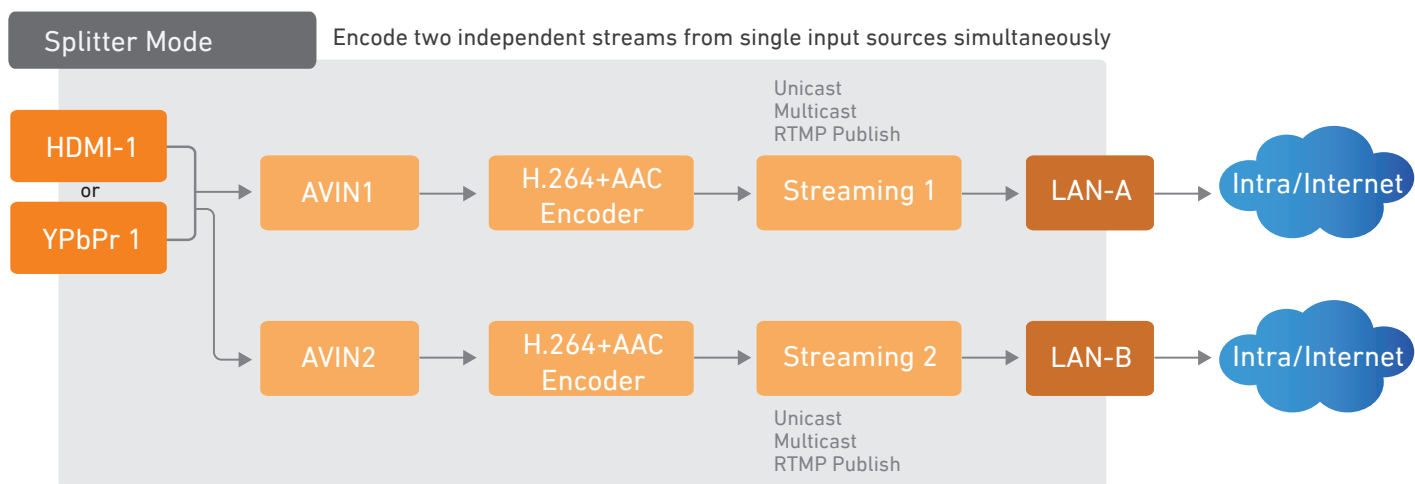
Splitter Mode

Encode two independent streams from single input sources simultaneously

Unicast
Multicast
RTMP Publish

HDMI-1

or

YPbPr 1

AVIN1

H.264+AAC Encoder

Streaming 1

LAN-A

Intra/Internet

AVIN2

H.264+AAC Encoder

Streaming 2

LAN-B

Intra/Internet

Unicast
Multicast
RTMP Publish